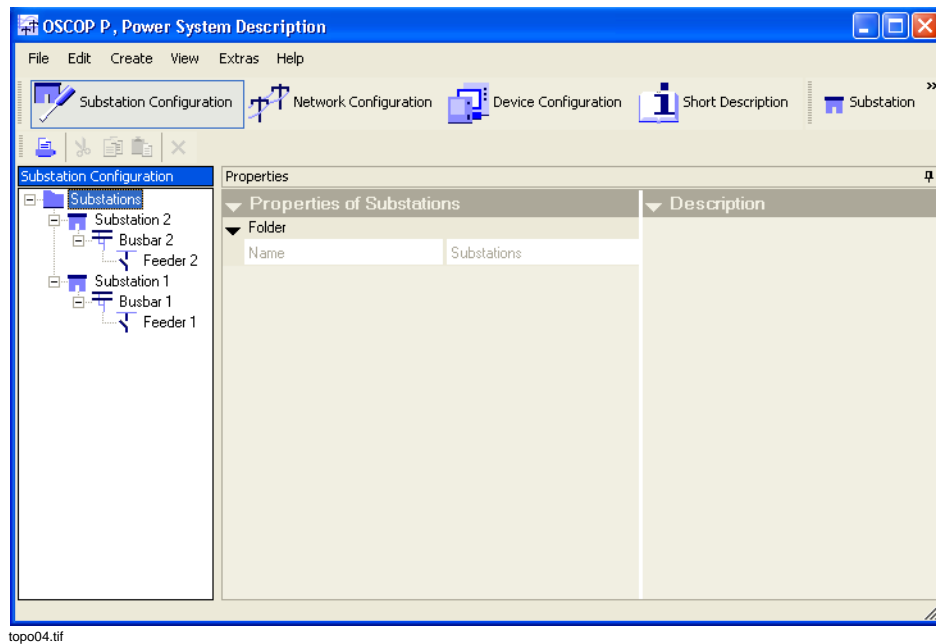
OSCOP P, Power System Description

File Edit Create View Extras Help

Substation Configuration Network Configuration Device Configuration Short Description Substation »

Substation Configuration

Substations
Substation 2
Busbar 2
Feeder 2
Substation 1
Busbar 1
Feeder 1

Properties

Properties of Substations

Folder

| Name | Substations |
|---|---|

Description

topo04.tif